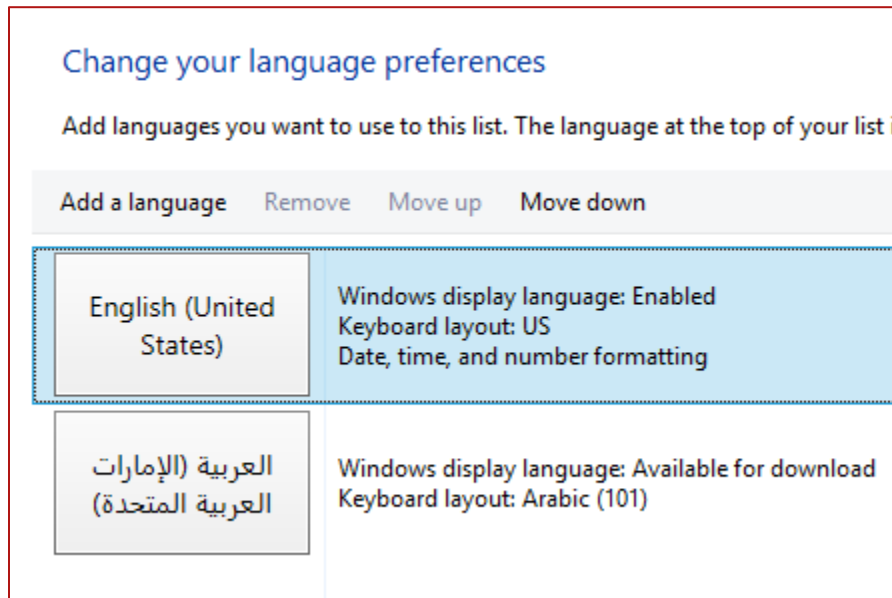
Change your language preferences

Add languages you want to use to this list. The language at the top of your list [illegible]

Add a language Remove Move up Move down

English (United States)

Windows display language: Enabled
Keyboard layout: US
Date, time, and number formatting

العربية (الإمارات العربية المتحدة)

Windows display language: Available for download
Keyboard layout: Arabic (101)